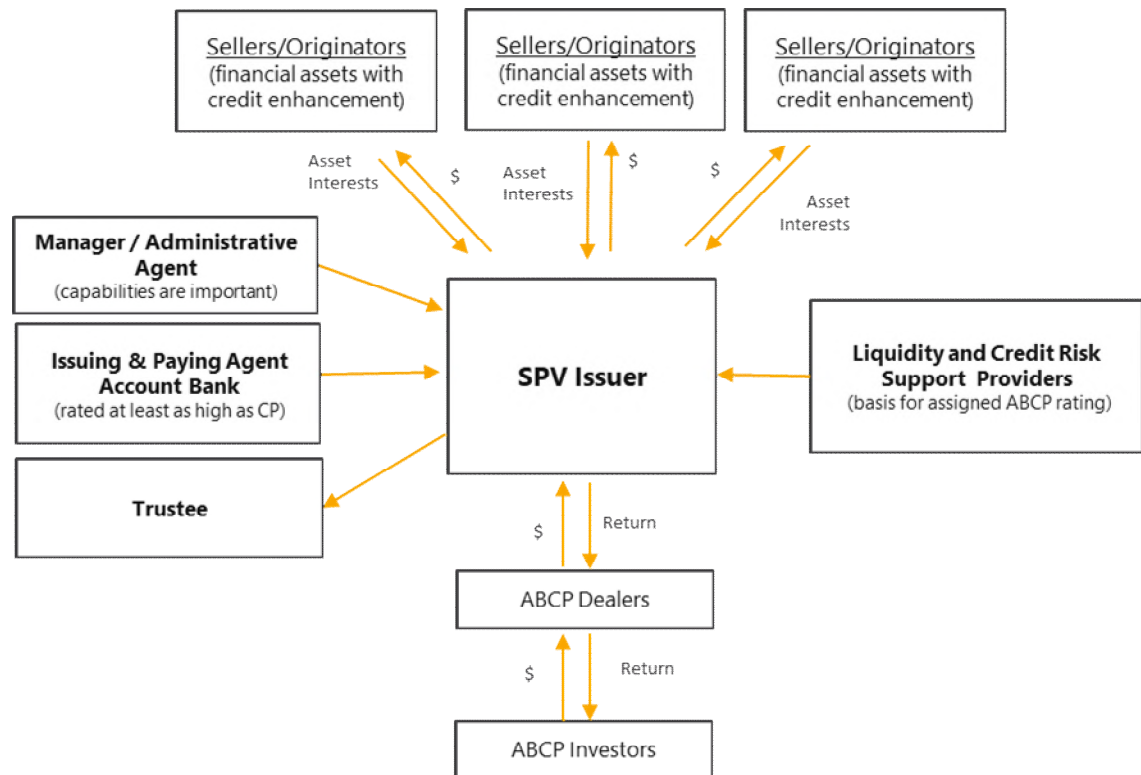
Sellers/Originators
(financial assets with credit enhancement)

Sellers/Originators
(financial assets with credit enhancement)

Sellers/Originators
(financial assets with credit enhancement)

Asset Interests

$

Asset Interests

$

$

Asset Interests

Manager / Administrative Agent
(capabilities are important)

Issuing & Paying Agent Account Bank
(rated at least as high as CP)

Trustee

SPV Issuer

Liquidity and Credit Risk Support Providers
(basis for assigned ABCP rating)

$

Return

ABCP Dealers

$

Return

ABCP Investors